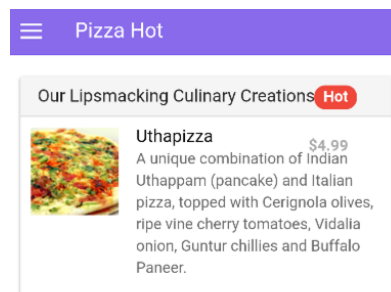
Pizza Hot

Our Lipsmacking Culinary Creations Hot

Uthapizza
$4.99
A unique combination of Indian Uthappam (pancake) and Italian pizza, topped with Cerignola olives, ripe vine cherry tomatoes, Vidalia onion, Guntur chillies and Buffalo Paneer.